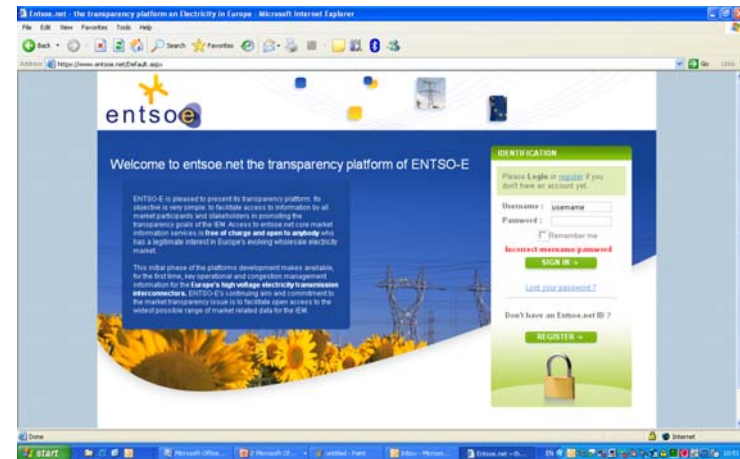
Entsoe.net - the transparency platform on Electricity in Europe - Microsoft Internet Explorer

File Edit View Favorites Tools Help

Back Search Favorites

Address https://www.entsoe.net/Default.aspx

Go Links

entsoe

Welcome to entsoe.net the transparency platform of ENTSO-E

ENTSO-E is pleased to present its transparency platform. Its objective is very simple: to facilitate access to information by all market participants and stakeholders in promoting the transparency goals of the IEM. Access to entsoe.net core market information services is **free of charge and open to anybody** who has a legitimate interest in Europe's evolving wholesale electricity market.

This initial phase of the platforms development makes available, for the first time, key operational and congestion management information for the **Europe's high voltage electricity transmission interconnectors.** ENTSO-E's continuing aim and commitment to the market transparency issue is to facilitate open access to the widest possible range of market related data for the IEM.

IDENTIFICATION

Please **Login** or register if you don't have an account yet.

Username : username

Password :

Remember me

Incorrect username/password

SIGN IN »

Lost your password ?

Don't have an Entsoe.net ID ?

REGISTER »

Done

Internet

start

Microsoft Office...

2 Microsoft Of...

untitled - Paint

Inbox - Microso...

Entsoe.net - th...

EN

10:51